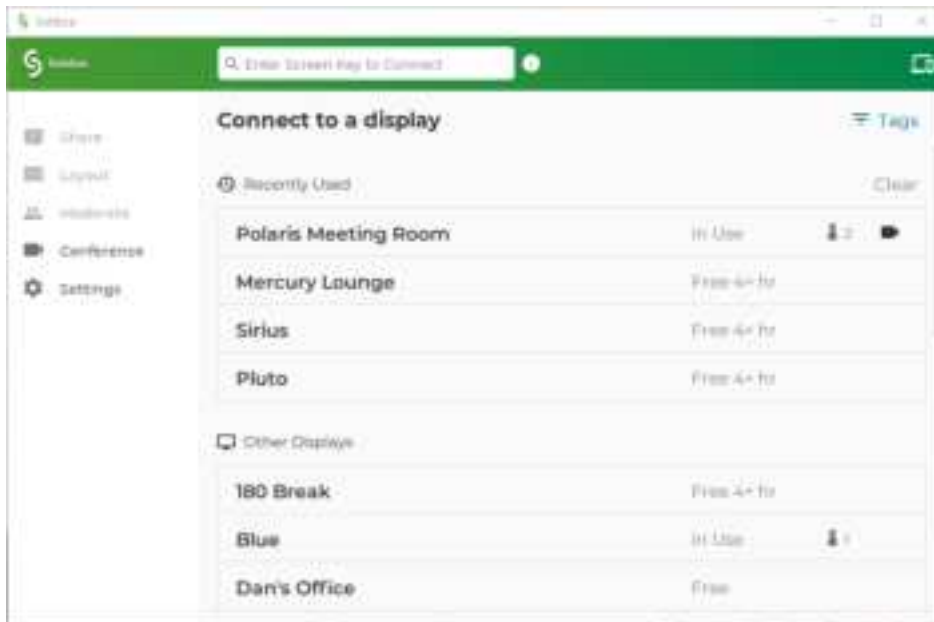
Solstice

Solstice

Enter Screen Key to Connect

Share
Layout
Moderate
Conference
Settings

Connect to a display

Tags

Recently Used

Clear

| | | |
|---|---|---|
| Polaris Meeting Room | In Use | 2 |
| Mercury Lounge | Free 4+ hr | |
| Sirius | Free 4+ hr | |
| Pluto | Free 4+ hr | |

Other Displays

| | | |
|---|---|---|
| 180 Break | Free 4+ hr | |
| Blue | In Use | 1 |
| Dan's Office | Free | |